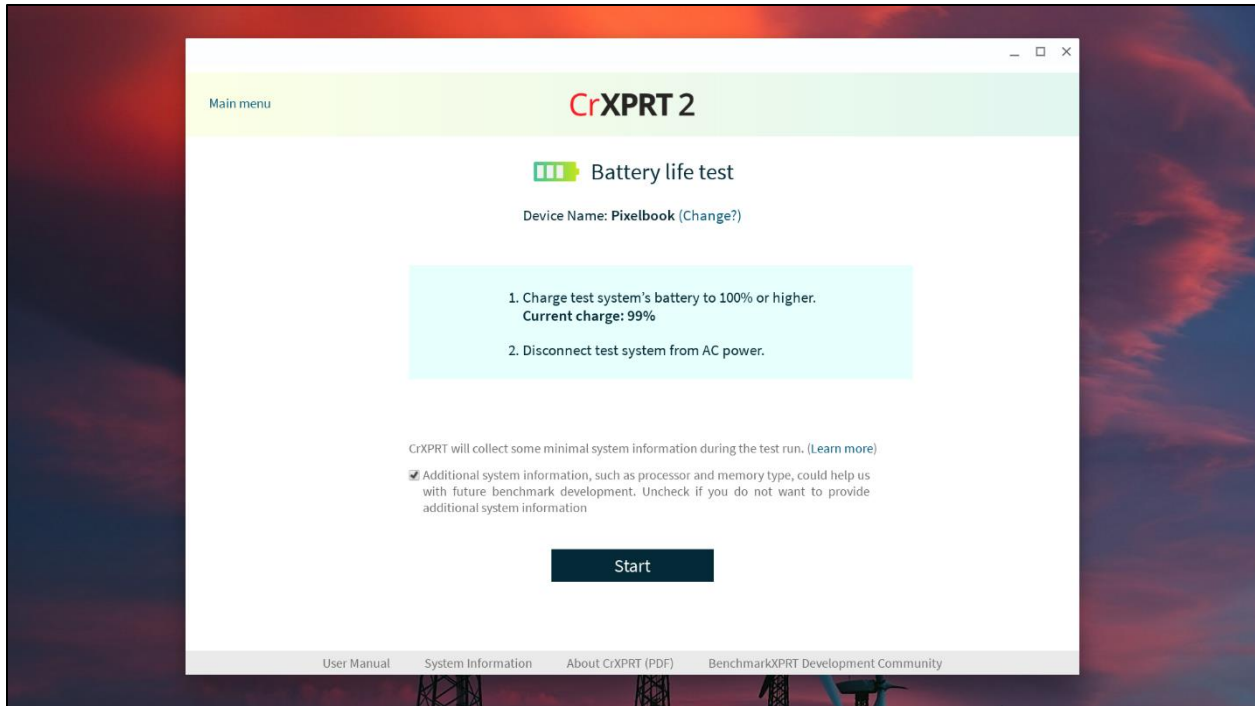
Main menu

CrXPRT 2

Battery life test

Device Name: Pixelbook (Change?)

1. Charge test system's battery to 100% or higher.
Current charge: 99%

2. Disconnect test system from AC power.

CrXPRT will collect some minimal system information during the test run. (Learn more)

Additional system information, such as processor and memory type, could help us with future benchmark development. Uncheck if you do not want to provide additional system information

Start

User Manual System Information About CrXPRT (PDF) BenchmarkXPRT Development Community